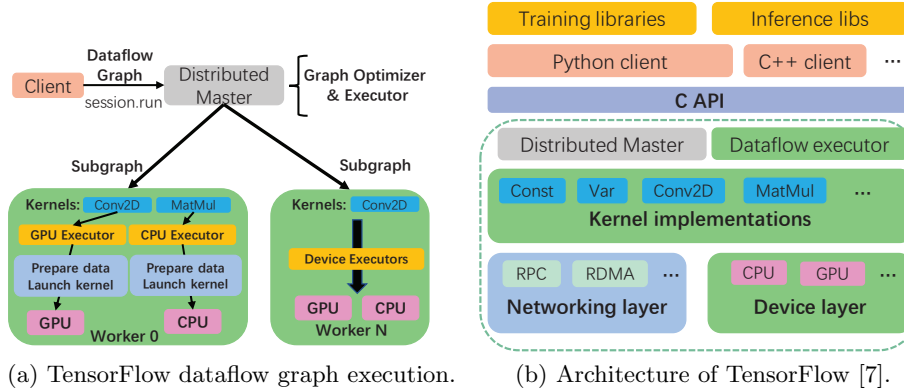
Client

Dataflow Graph

session.run

Distributed Master

Graph Optimizer & Executor

Subgraph

Subgraph

Kernels: Conv2D MatMul

GPU Executor

CPU Executor

Prepare data Launch kernel

Prepare data Launch kernel

GPU

CPU

Worker 0

Kernels: Conv2D

Device Executors

GPU

CPU

Worker N

(a) TensorFlow dataflow graph execution.

Training libraries

Inference libs

Python client

C++ client

...

C API

Distributed Master

Dataflow executor

Const

Var

Conv2D

MatMul

...

Kernel implementations

RPC

RDMA

...

Networking layer

CPU

GPU

...

Device layer

(b) Architecture of TensorFlow [7].